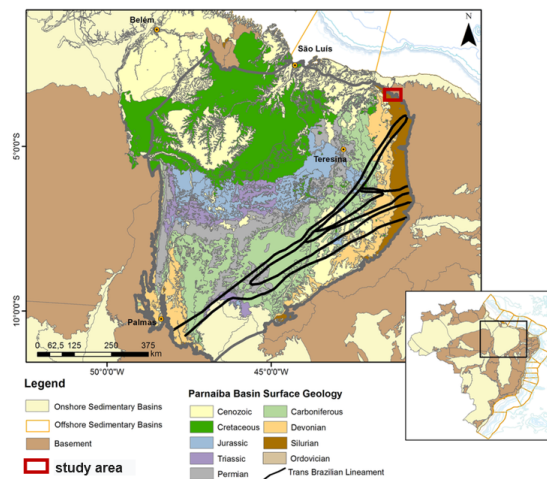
Belém
São Luís
N
Teresina
Palmas
5°0'0"S
10°0'0"S
0 62,5 125 250 375 km
50°0'0"W
45°0'0"W

Legend
Onshore Sedimentary Basins
Offshore Sedimentary Basins
Basement
study area

Parnaiba Basin Surface Geology
Cenozoic
Cretaceous
Jurassic
Triassic
Permian
Carboniferous
Devonian
Silurian
Ordovician
Trans Brazilian Lineament